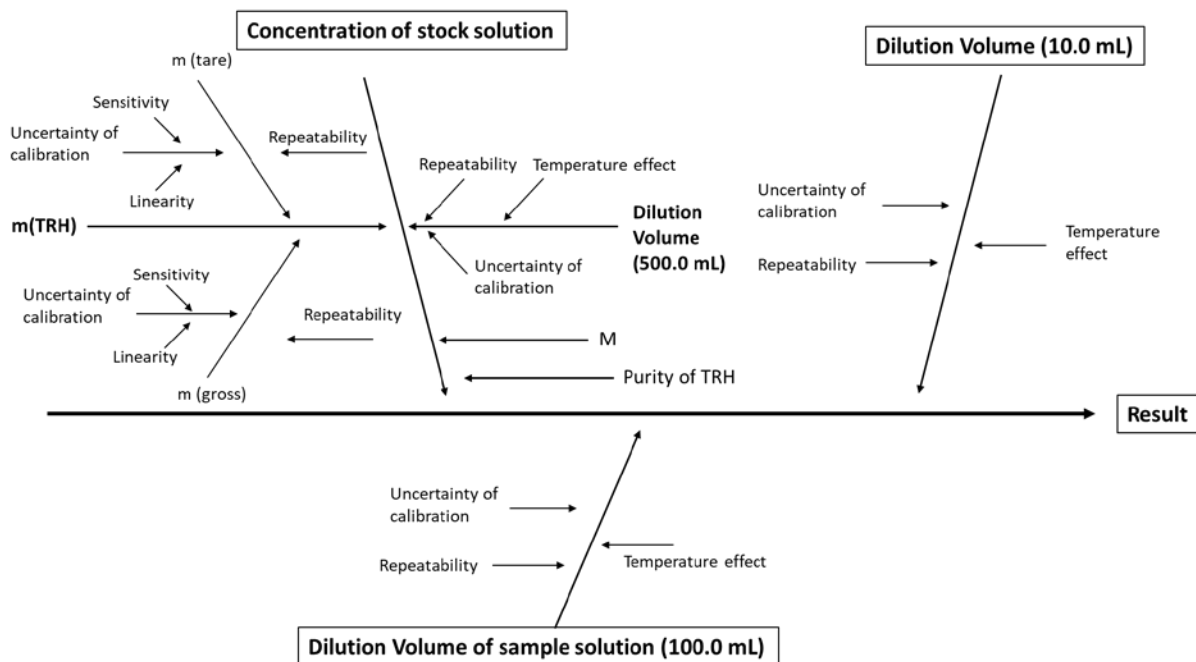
Concentration of stock solution

Dilution Volume (10.0 mL)

m (tare)

Sensitivity

Uncertainty of calibration

Repeatability

Linearity

Repeatability

Temperature effect

Uncertainty of calibration

Temperature effect

m(TRH)

Dilution Volume (500.0 mL)

Uncertainty of calibration

Repeatability

Sensitivity

Uncertainty of calibration

Repeatability

Linearity

M

m (gross)

Purity of TRH

Result

Uncertainty of calibration

Repeatability

Temperature effect

Dilution Volume of sample solution (100.0 mL)